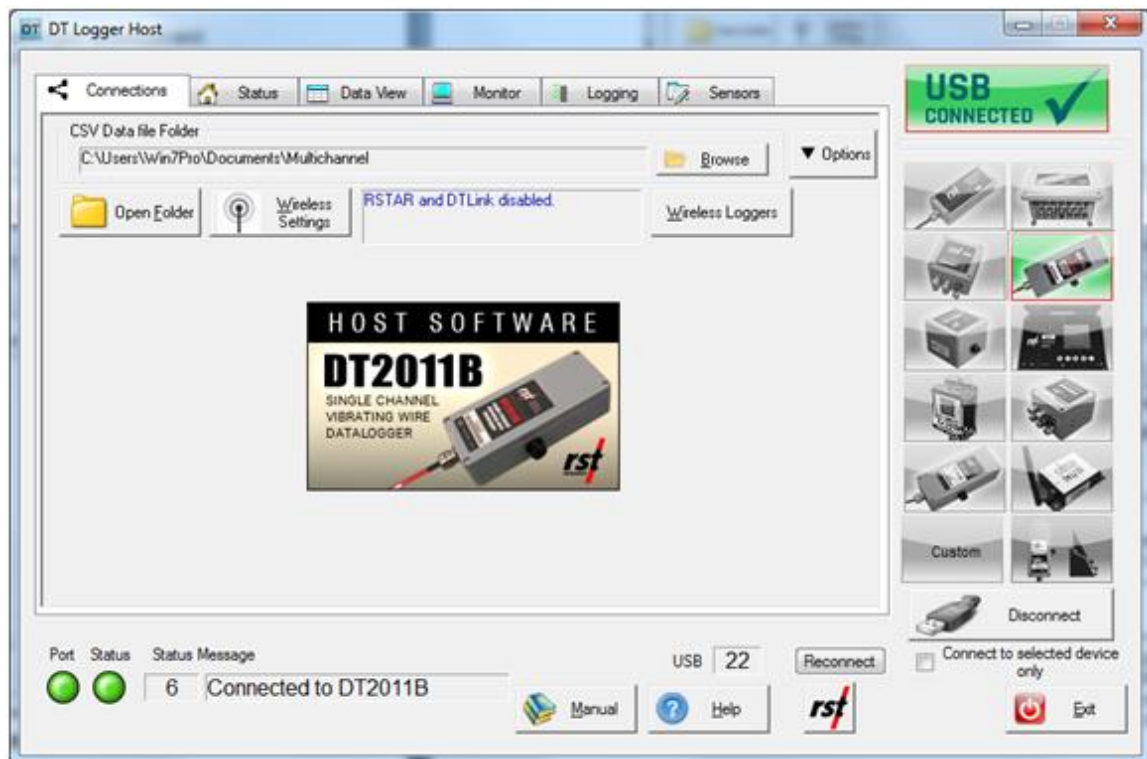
DT DT Logger Host

Connections Status Data View Monitor Logging Sensors

USB CONNECTED

CSV Data file Folder

C:\Users\Win7Pro\Documents\Multichannel

Browse

▼ Options

Open Folder

Wireless Settings

RSTAR and DTLink disabled.

Wireless Loggers

HOST SOFTWARE

DT2011B

SINGLE CHANNEL VIBRATING WIRE DATALOGGER

rst

Custom

Disconnect

Connect to selected device only

Port Status Status Message

6 Connected to DT2011B

USB 22

Reconnect

Manual

Help

rst

Exit